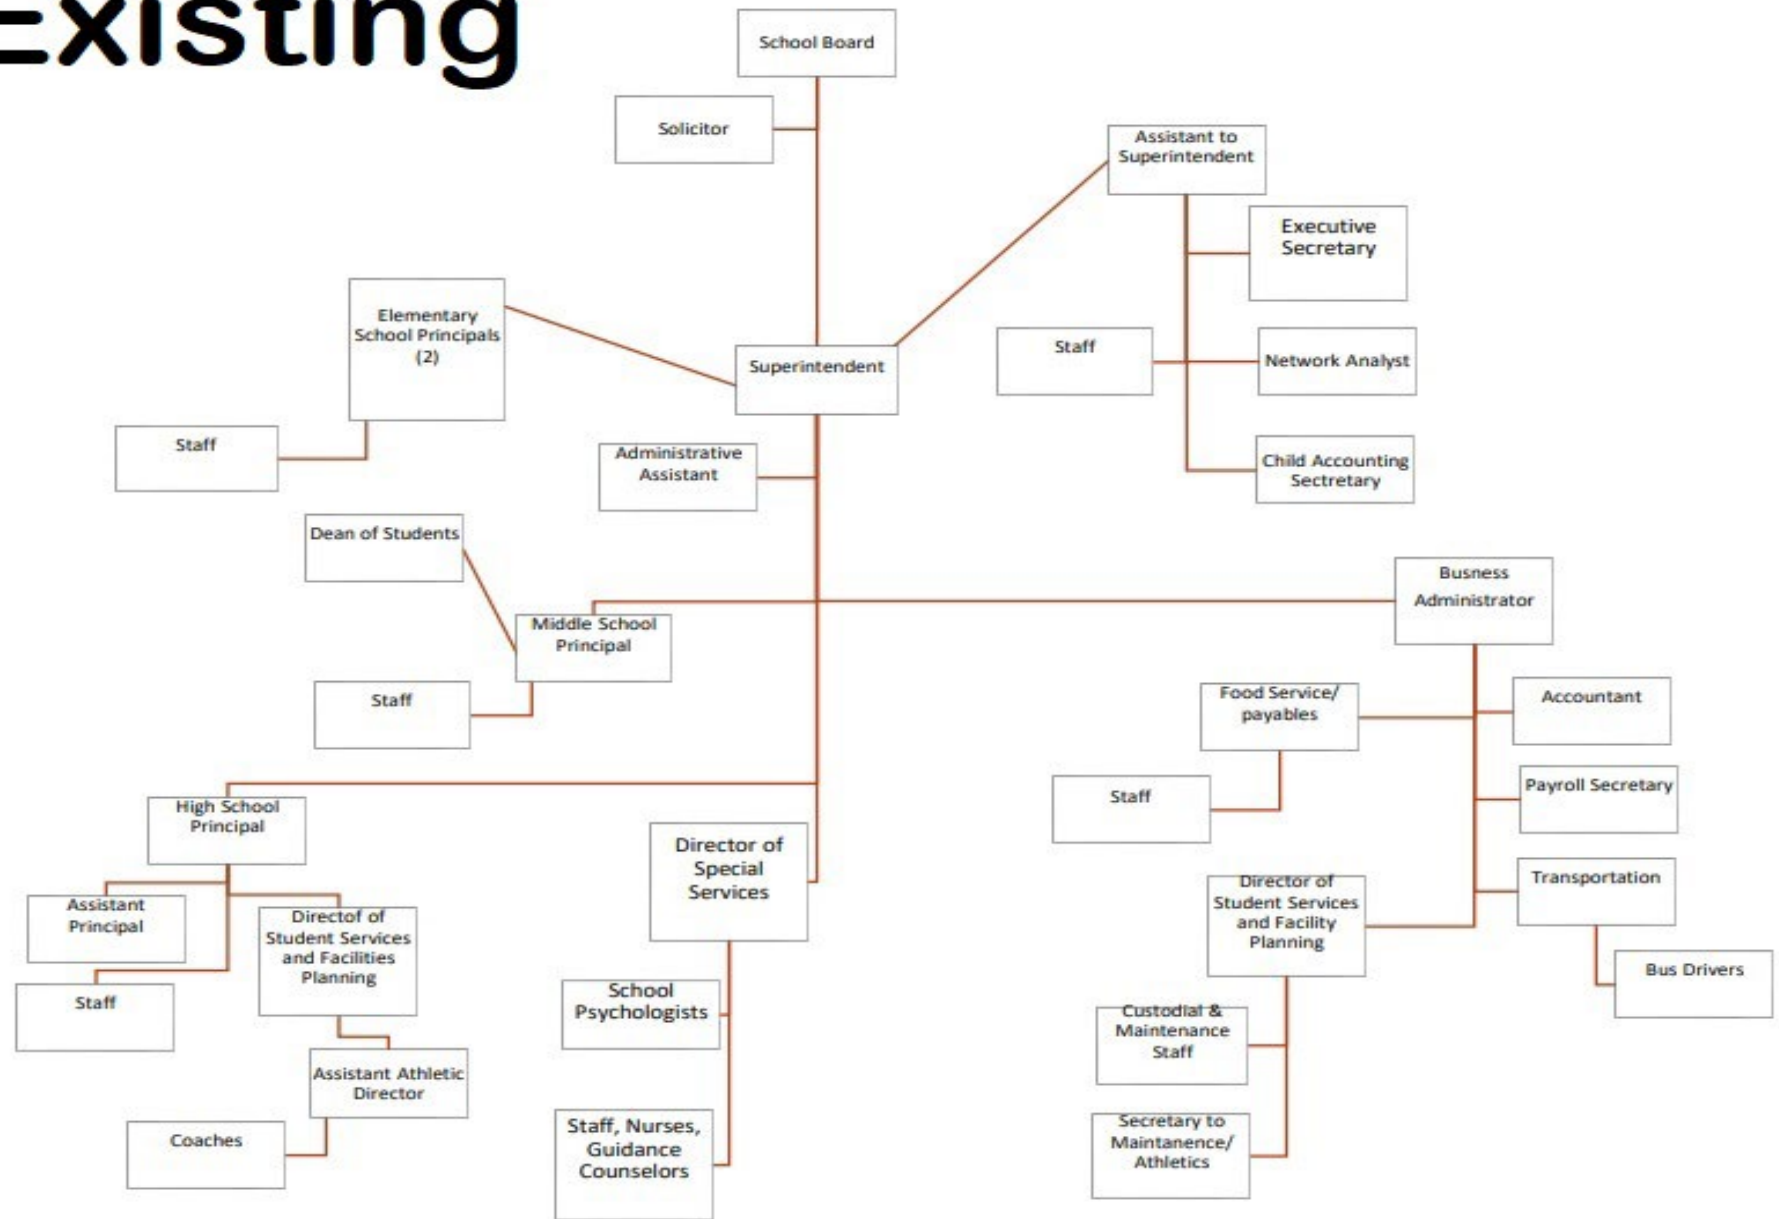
Existing

School Board

Solicitor

Assistant to Superintendent

Executive Secretary

Elementary School Principals (2)

Superintendent

Staff

Network Analyst

Staff

Administrative Assistant

Child Accounting Sectretary

Dean of Students

Busness Administrator

Middle School Principal

Staff

Food Service/ payables

Accountant

Staff

Payroll Secretary

High School Principal

Director of Special Services

Transportation

Assistant Principal

Directof of Student Services and Facilities Planning

Director of Student Services and Facility Planning

Bus Drivers

Staff

School Psychologists

Custodial & Maintenance Staff

Assistant Athletic Director

Coaches

Staff, Nurses, Guidance Counselors

Secretary to Maintanence/ Athletics